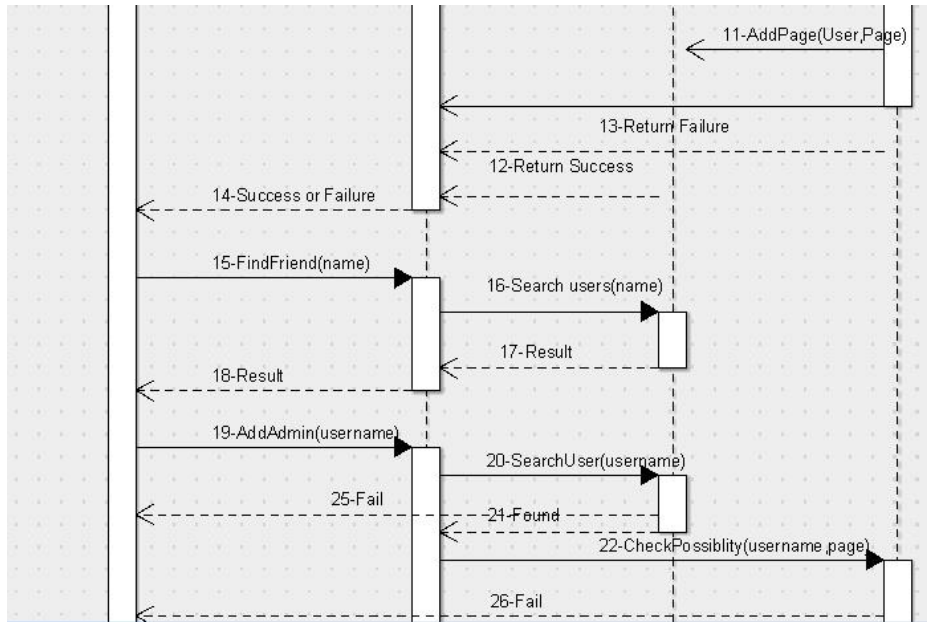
11-AddPage(User,Page)

13-Return Failure

12-Return Success

14-Success or Failure

15-FindFriend(name)

16-Search users(name)

17-Result

18-Result

19-AddAdmin(username)

20-SearchUser(username)

25-Fail

21-Found

22-CheckPossiblity(username,page)

26-Fail